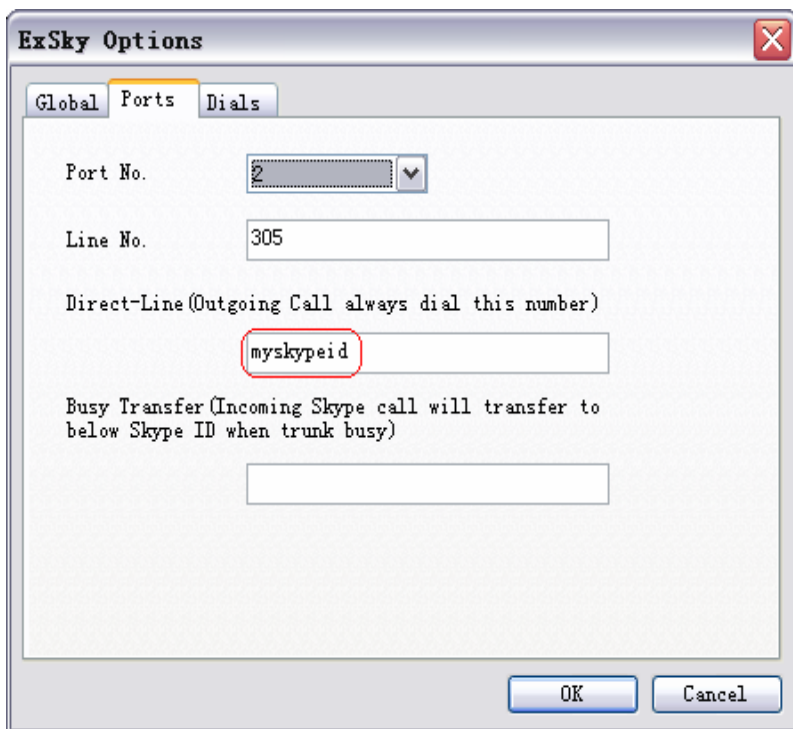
ExSky Options

Global
Ports
Dials

Port No.
2

Line No.
305

Direct-Line(Outgoing Call always dial this number)

myskypeid

Busy Transfer(Incoming Skype call will transfer to below Skype ID when trunk busy)

OK
Cancel